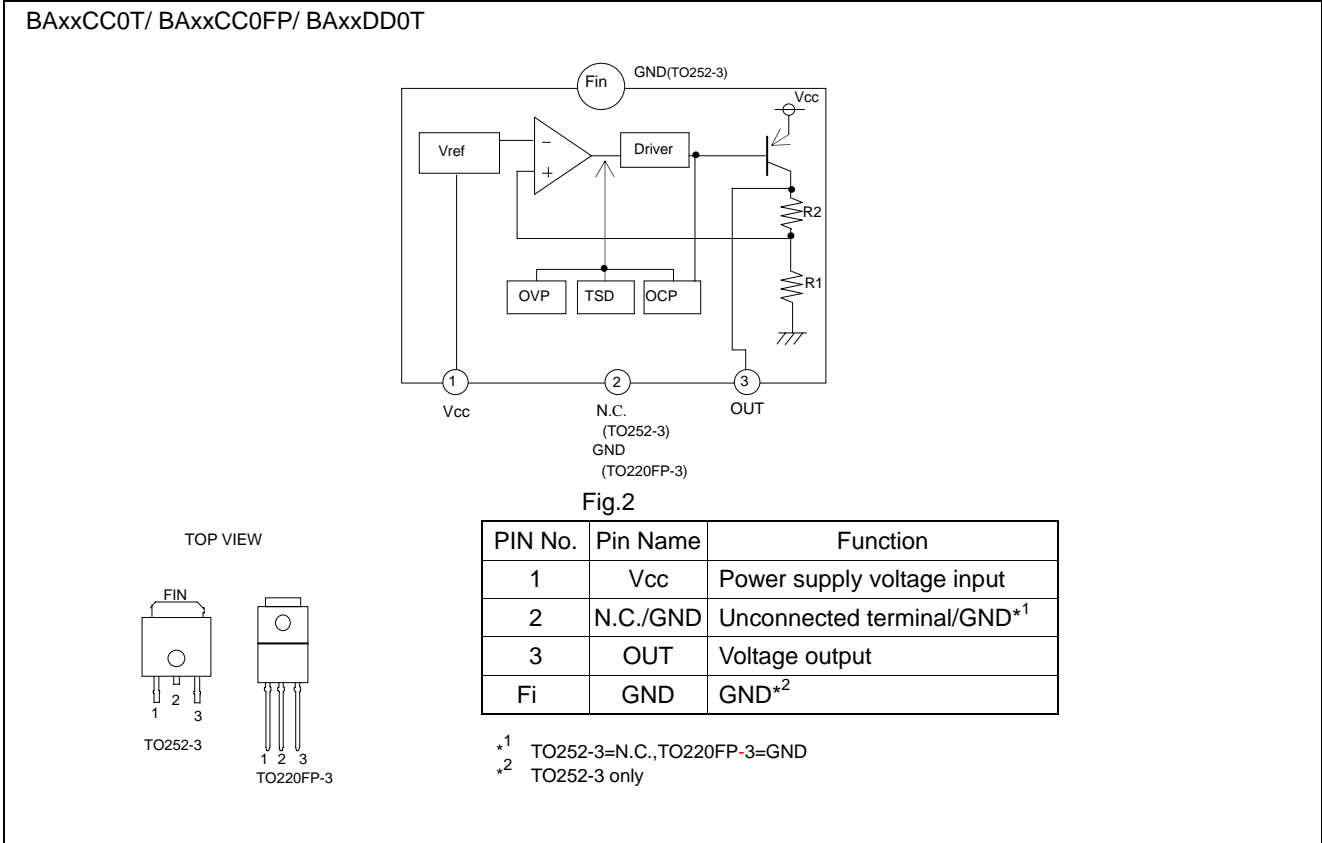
BAxxCC0T/ BAxxCC0FP/ BAxxDD0T

Fin GND(TO252-3)

Vcc

Vref

−

+

Driver

R2

R1

OVP TSD OCP

1 2 3

Vcc

N.C. (TO252-3) GND (TO220FP-3)

OUT

Fig.2

TOP VIEW

FIN

1 2 3

TO252-3

1 2 3

TO220FP-3

| PIN No. | Pin Name | Function |
|---|---|---|
| 1 | Vcc | Power supply voltage input |
| 2 | N.C./GND | Unconnected terminal/GND$^{*1}$ |
| 3 | OUT | Voltage output |
| Fi | GND | GND$^{*2}$ |

$*^1$ TO252-3=N.C.,TO220FP-3=GND
$*^2$ TO252-3 only